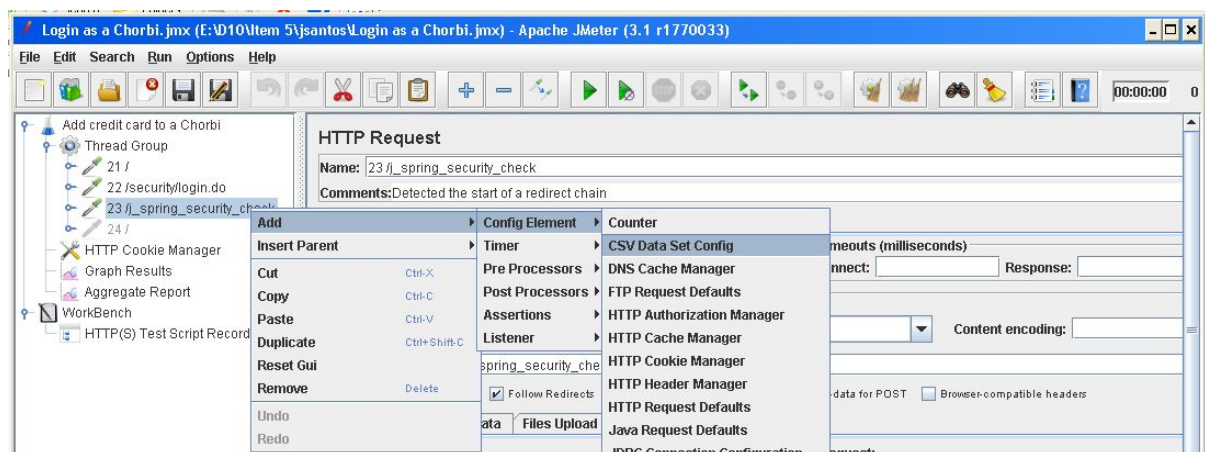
Login as a Chorbi.jmx (E:\D10\Item 5\jsantos\Login as a Chorbi.jmx) - Apache JMeter (3.1 r1770033)

File Edit Search Run Options Help

00:00:00 0

Add credit card to a Chorbi
Thread Group
21 /
22 /security/login.do
23 /j_spring_security_check
24 /
HTTP Cookie Manager
Graph Results
Aggregate Report
WorkBench
HTTP(S) Test Script Record

HTTP Request
Name: 23 /j_spring_security_check
Comments: Detected the start of a redirect chain

Add
Insert Parent
Cut Ctrl-X
Copy Ctrl-C
Paste Ctrl-V
Duplicate Ctrl+Shift-C
Reset Gui
Remove Delete
Undo
Redo

Config Element
Timer
Pre Processors
Post Processors
Assertions
Listener

Counter
CSV Data Set Config
DNS Cache Manager
FTP Request Defaults
HTTP Authorization Manager
HTTP Cache Manager
HTTP Cookie Manager
HTTP Header Manager
HTTP Request Defaults
Java Request Defaults
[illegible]

meouts (milliseconds)
nnect:
Response:
Content encoding:
spring_security_che
Follow Redirects
-data for POST
Browser-compatible headers
ata
Files Upload
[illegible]